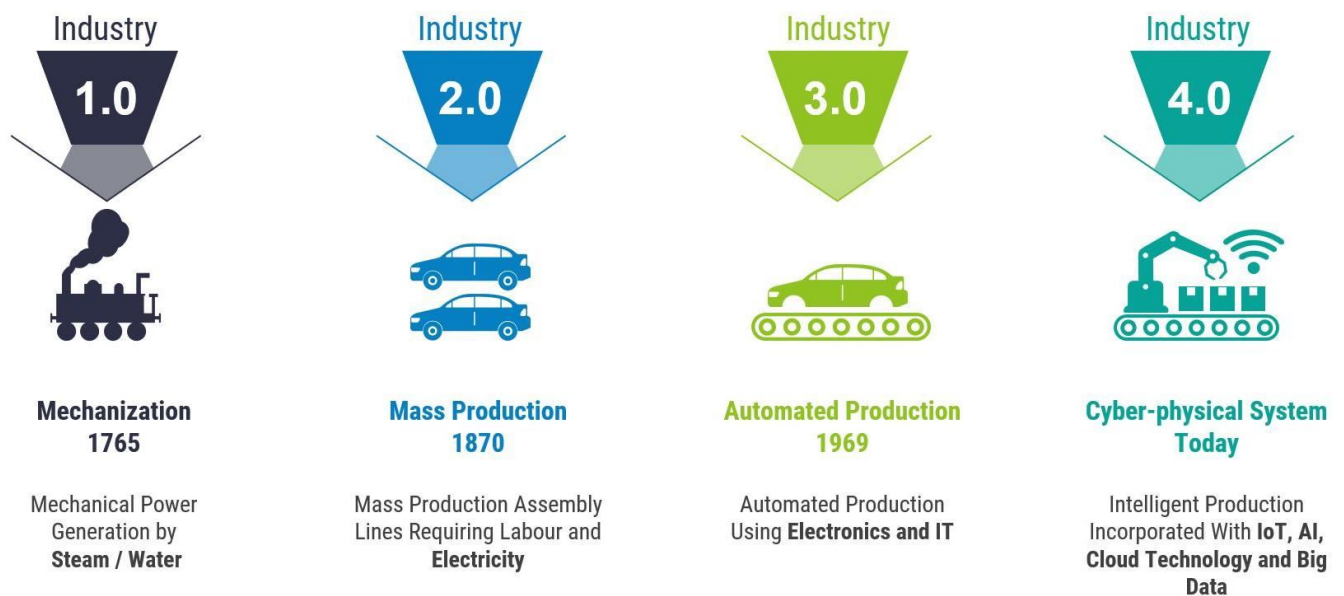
Industry
1.0

Mechanization
1765

Mechanical Power Generation by Steam / Water

Industry
2.0

Mass Production
1870

Mass Production Assembly Lines Requiring Labour and Electricity

Industry
3.0

Automated Production
1969

Automated Production Using Electronics and IT

Industry
4.0

Cyber-physical System
Today

Intelligent Production Incorporated With IoT, AI, Cloud Technology and Big Data